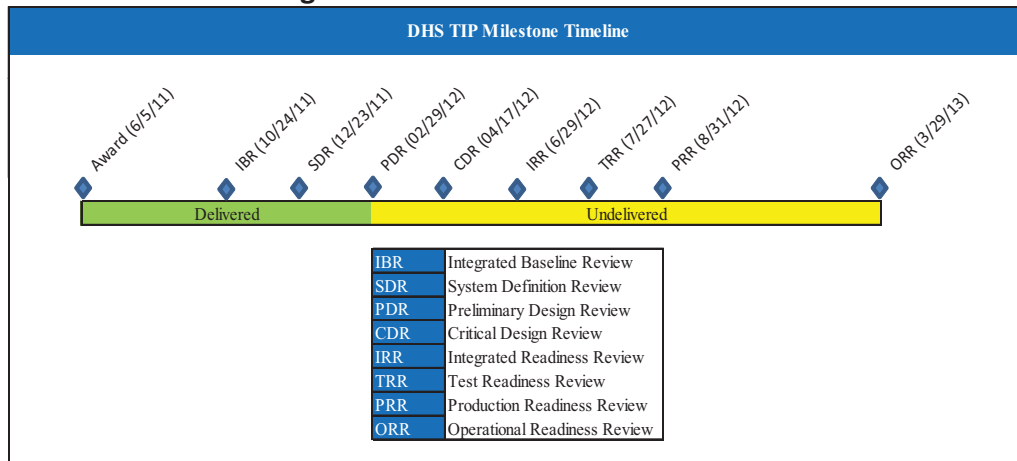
DHS TIP Milestone Timeline

Award (6/5/11)

IBR (10/24/11)

SDR (12/23/11)

PDR (02/29/12)

CDR (04/17/12)

IRR (6/29/12)

TRR (7/27/12)

PRR (8/31/12)

ORR (3/29/13)

Delivered

Undelivered

| IBR | Integrated Baseline Review |
|---|---|
| SDR | System Definition Review |
| PDR | Preliminary Design Review |
| CDR | Critical Design Review |
| IRR | Integrated Readiness Review |
| TRR | Test Readiness Review |
| PRR | Production Readiness Review |
| ORR | Operational Readiness Review |